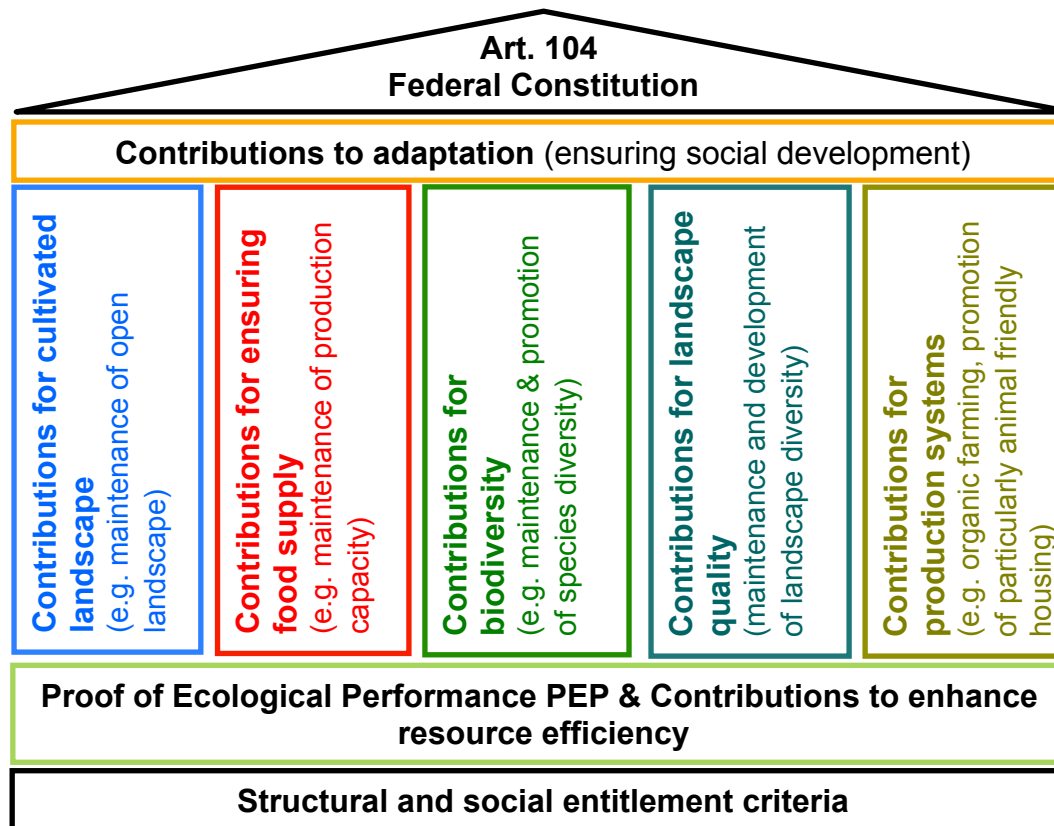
Art. 104
Federal Constitution

Contributions to adaptation (ensuring social development)

Contributions for cultivated landscape (e.g. maintenance of open landscape)

Contributions for ensuring food supply (e.g. maintenance of production capacity)

Contributions for biodiversity (e.g. maintenance & promotion of species diversity)

Contributions for landscape quality (maintenance and development of landscape diversity)

Contributions for production systems (e.g. organic farming, promotion of particularly animal friendly housing)

Proof of Ecological Performance PEP & Contributions to enhance resource efficiency

Structural and social entitlement criteria